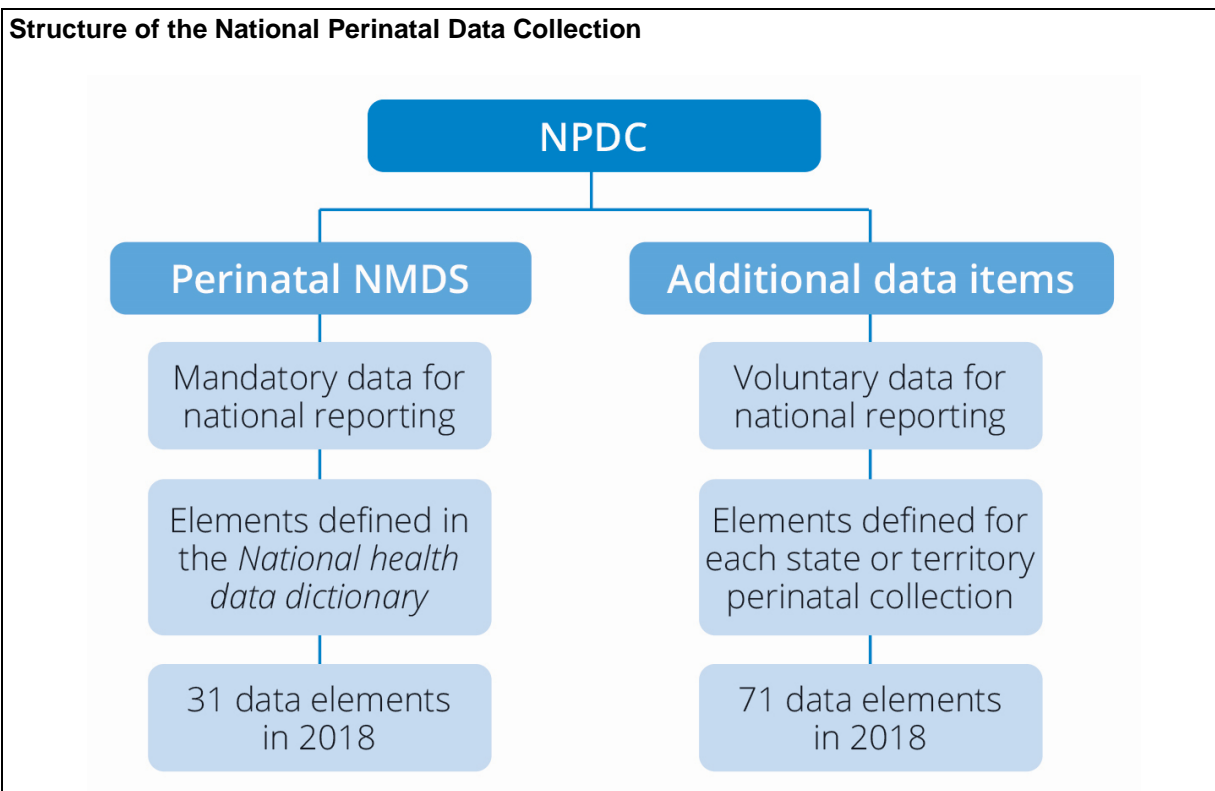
Structure of the National Perinatal Data Collection

NPDC

Perinatal NMDS

Mandatory data for national reporting

Elements defined in the *National health data dictionary*

31 data elements in 2018

Additional data items

Voluntary data for national reporting

Elements defined for each state or territory perinatal collection

71 data elements in 2018